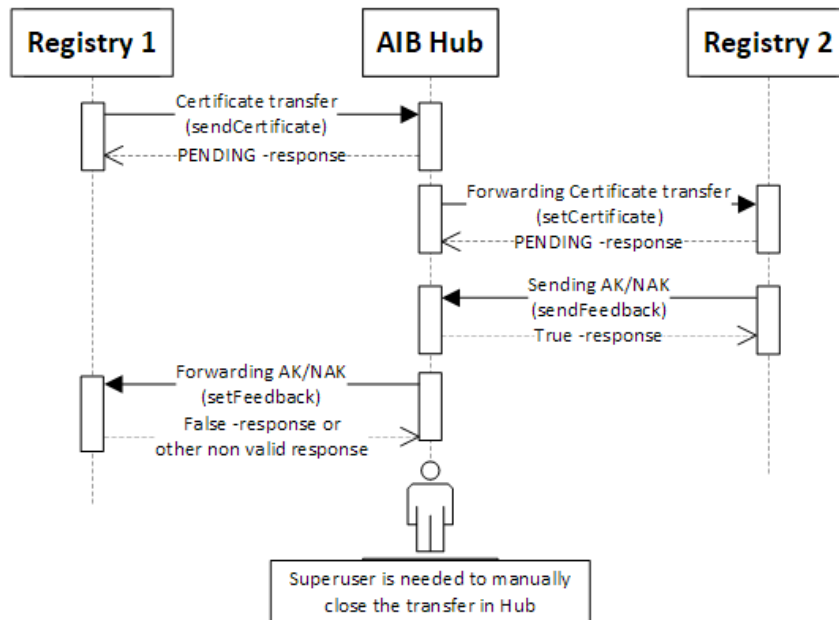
Registry 1

AIB Hub

Registry 2

Certificate transfer (sendCertificate)

PENDING -response

Forwarding Certificate transfer (setCertificate)

PENDING -response

Sending AK/NAK (sendFeedback)

True -response

Forwarding AK/NAK (setFeedback)

False -response or other non valid response

Superuser is needed to manually close the transfer in Hub